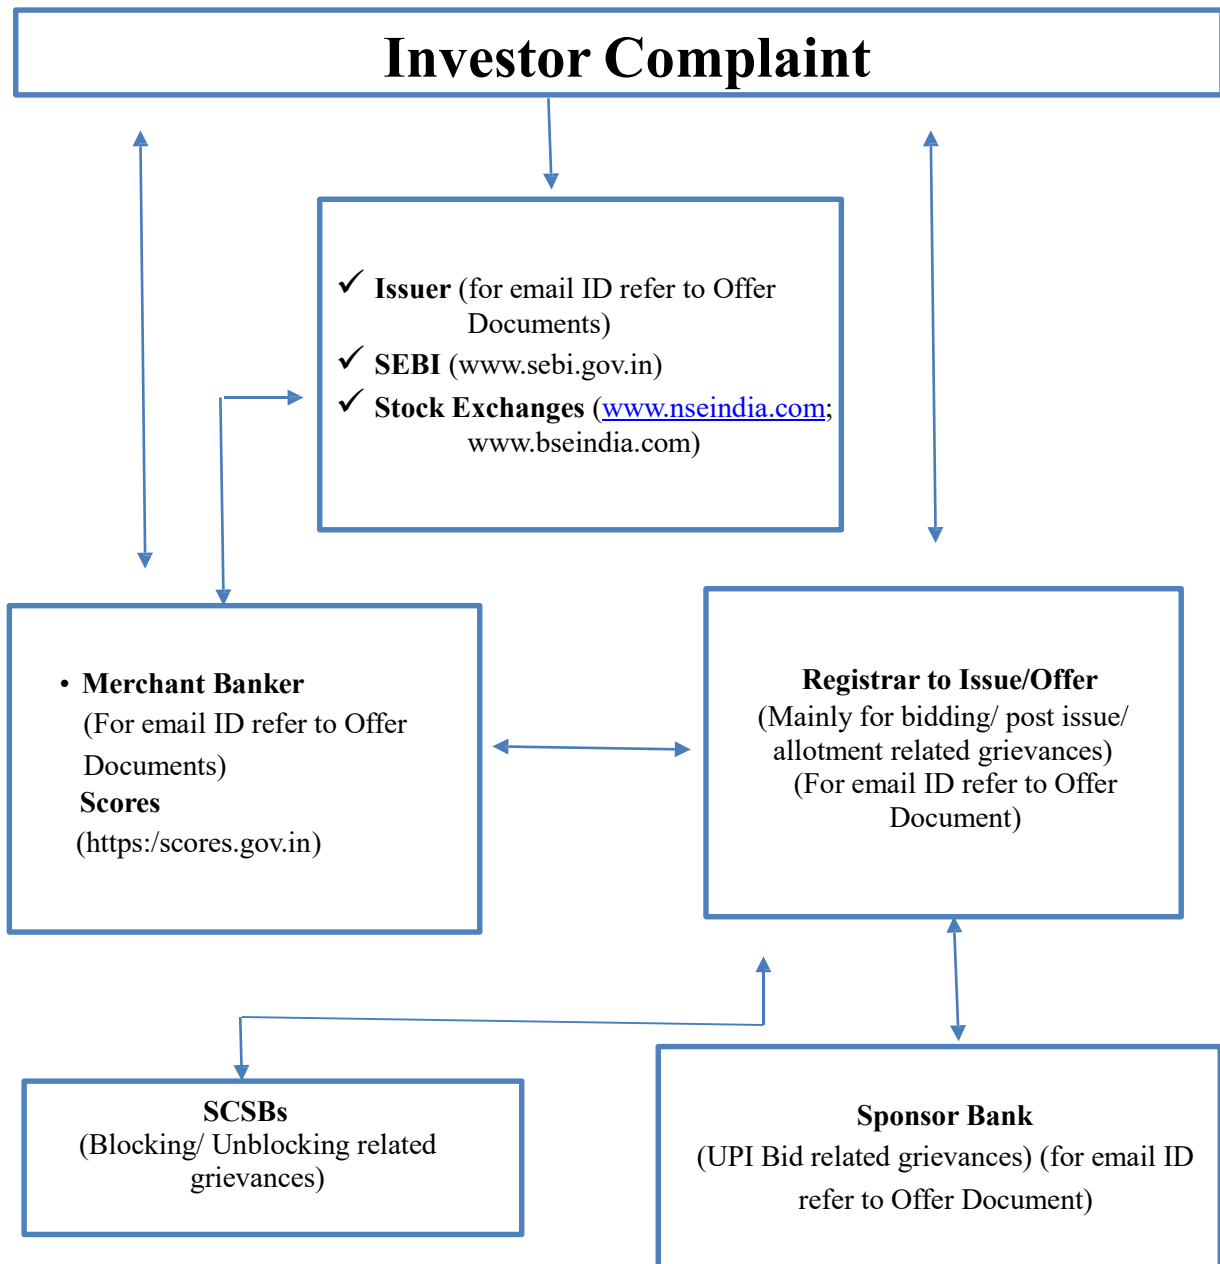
Investor Complaint

✓ Issuer (for email ID refer to Offer Documents)
✓ SEBI (www.sebi.gov.in)
✓ Stock Exchanges (www.nseindia.com; www.bseindia.com)

• Merchant Banker
(For email ID refer to Offer Documents)
Scores
(https:/scores.gov.in)

Registrar to Issue/Offer
(Mainly for bidding/ post issue/ allotment related grievances)
(For email ID refer to Offer Document)

SCSBs
(Blocking/ Unblocking related grievances)

Sponsor Bank
(UPI Bid related grievances) (for email ID refer to Offer Document)